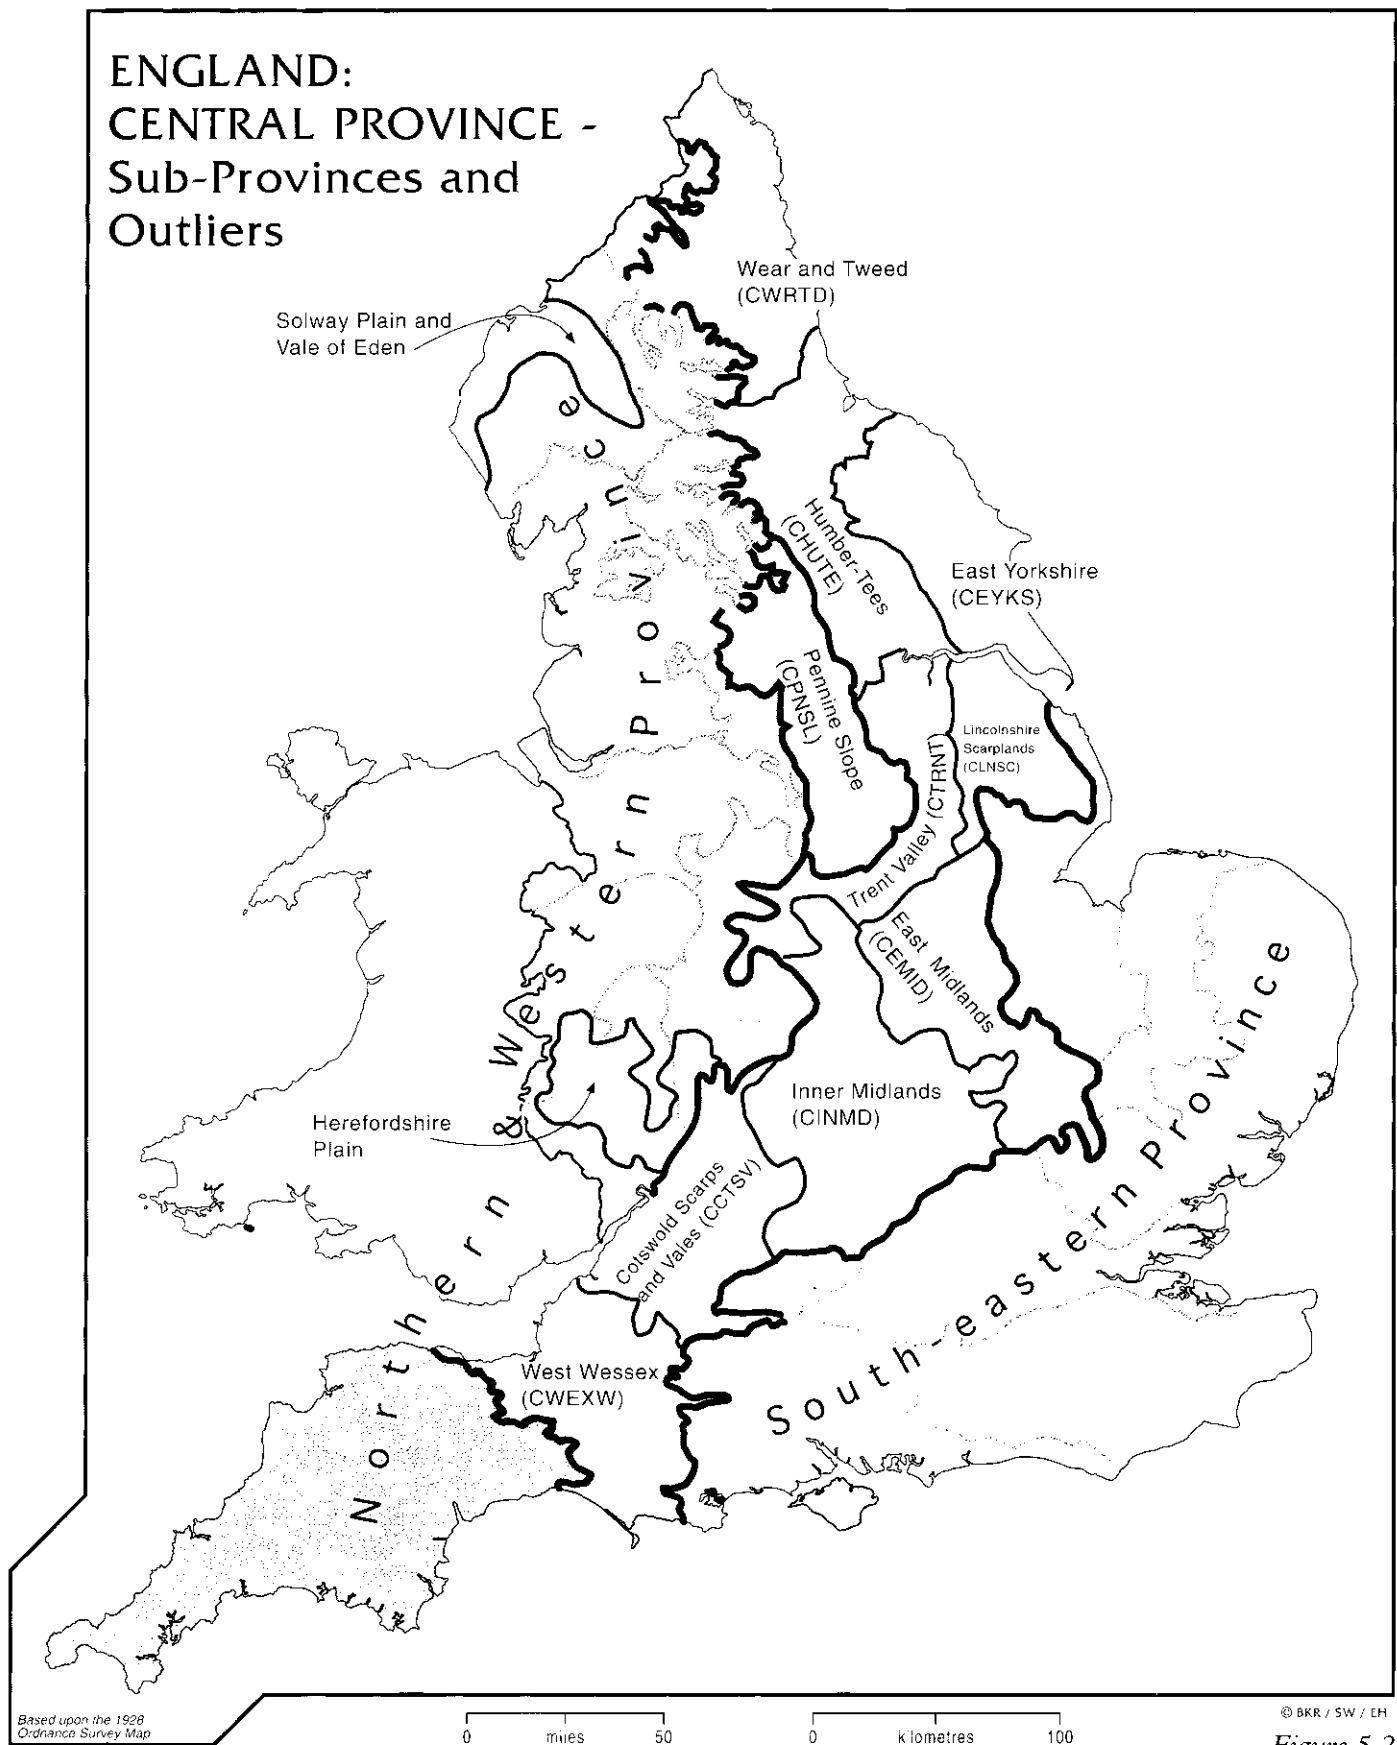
ENGLAND:
CENTRAL PROVINCE - Sub-Provinces and Outliers

Wear and Tweed
(CWRTD)

Solway Plain and
Vale of Eden

Humber-Tees
(CHUTE)

East Yorkshire
(CEYKS)

Pennine Slope
(CPNSL)

Lincolnshire
Scarplands
(CLNSC)

Trent Valley (CTRNT)

East Midlands
(CEMID)

Inner Midlands
(CINMD)

Herefordshire
Plain

Cotswold Scarps
and Vales (CCTSV)

West Wessex
(CWEXW)

Northern & Western Province

South-eastern Province

Based upon the 1928
Ordnance Survey Map

0 miles 50

0 kilometres 100

© BKR / SW / EH

Figure 5.2